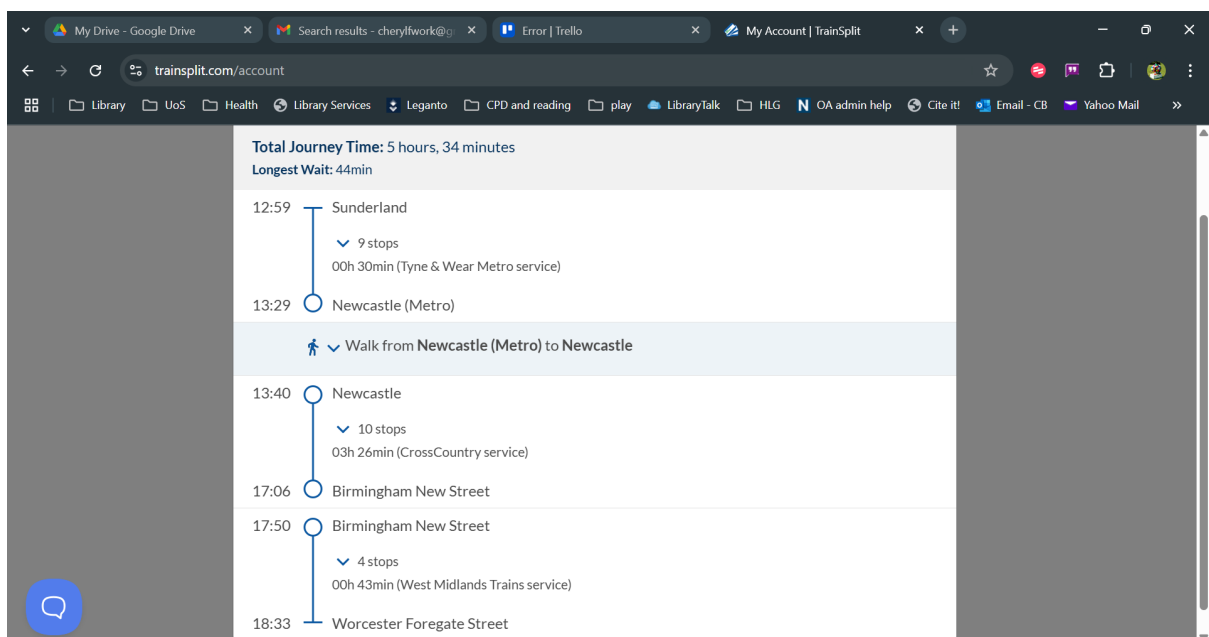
My Drive - Google Drive
Search results - cherylfwork@g
Error | Trello
My Account | TrainSplit

trainsplit.com/account

Library  UoS  Health  Library Services  Leganto  CPD and reading  play  LibraryTalk  HLG  OA admin help  Cite it!  Email - CB  Yahoo Mail  »

**Total Journey Time:** 5 hours, 34 minutes
**Longest Wait:** 44min

12:59 Sunderland
9 stops
00h 30min (Tyne & Wear Metro service)
13:29 Newcastle (Metro)

Walk from **Newcastle (Metro)** to **Newcastle**

13:40 Newcastle
10 stops
03h 26min (CrossCountry service)
17:06 Birmingham New Street

17:50 Birmingham New Street
4 stops
00h 43min (West Midlands Trains service)
18:33 Worcester Foregate Street